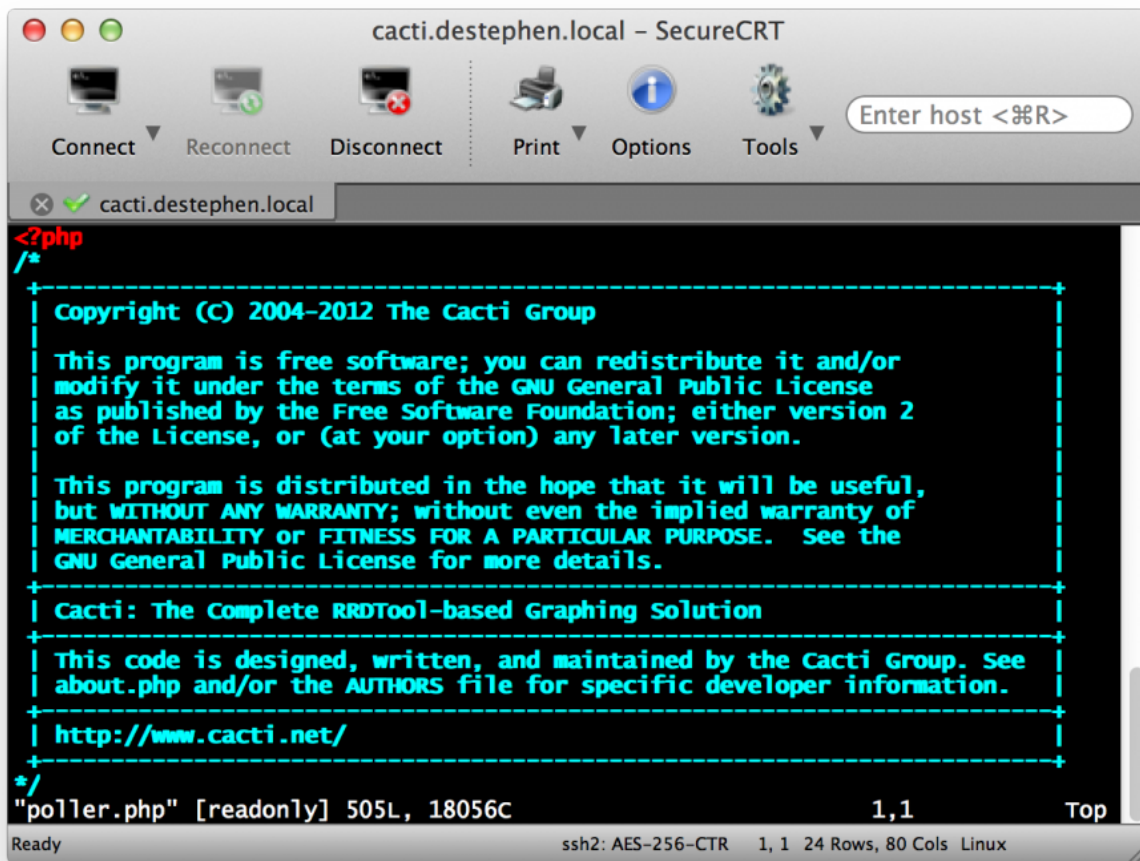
cacti.destephen.local – SecureCRT

Connect Reconnect Disconnect Print Options Tools Enter host <⌘R>

cacti.destephen.local

<?php
/*
+-------------------------------------------------------------------------+
| Copyright (C) 2004-2012 The Cacti Group |
| |
| This program is free software; you can redistribute it and/or |
| modify it under the terms of the GNU General Public License |
| as published by the Free Software Foundation; either version 2 |
| of the License, or (at your option) any later version. |
| |
| This program is distributed in the hope that it will be useful, |
| but WITHOUT ANY WARRANTY; without even the implied warranty of |
| MERCHANTABILITY or FITNESS FOR A PARTICULAR PURPOSE. See the |
| GNU General Public License for more details. |
+-------------------------------------------------------------------------+
| Cacti: The Complete RRDTool-based Graphing Solution |
+-------------------------------------------------------------------------+
| This code is designed, written, and maintained by the Cacti Group. See |
| about.php and/or the AUTHORS file for specific developer information. |
+-------------------------------------------------------------------------+
| http://www.cacti.net/ |
+-------------------------------------------------------------------------+
*/
"poller.php" [readonly] 505L, 18056C 1,1 Top

Ready ssh2: AES-256-CTR 1, 1 24 Rows, 80 Cols Linux